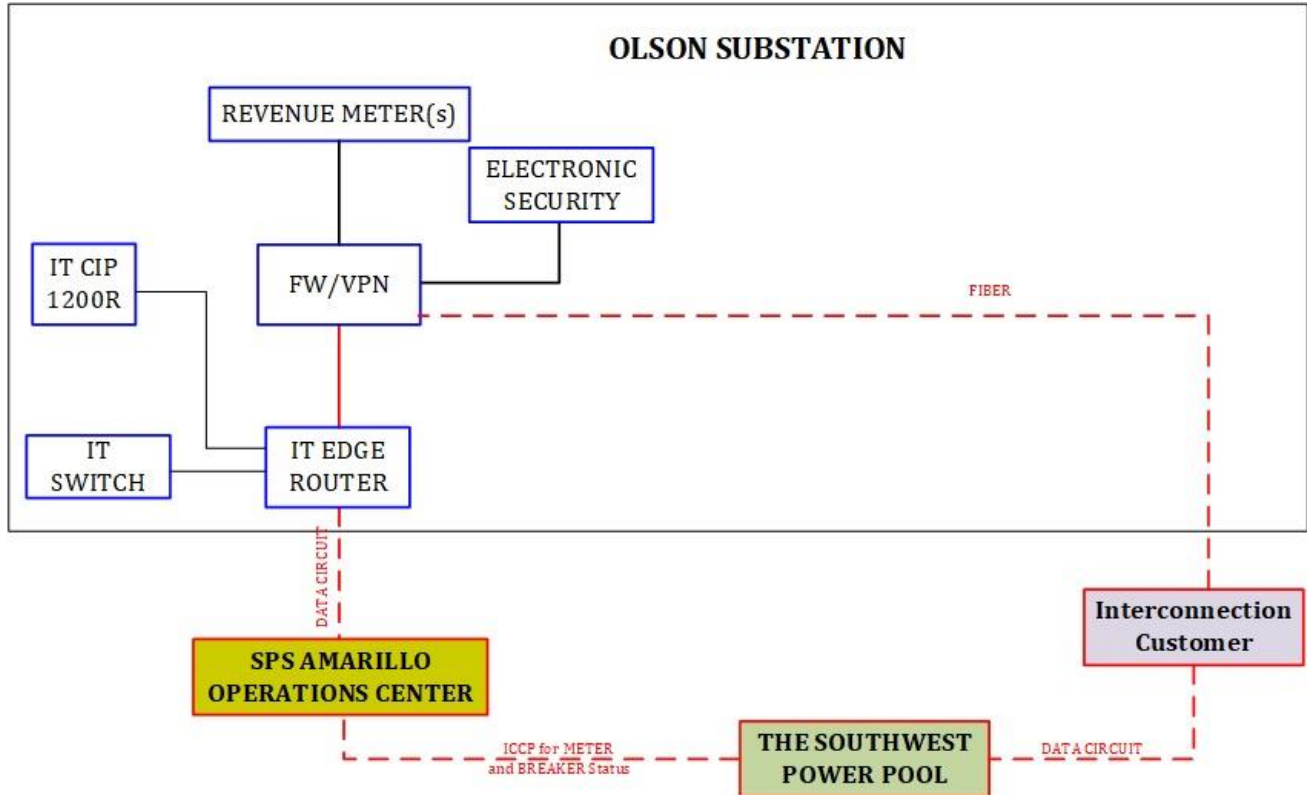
OLSON SUBSTATION

REVENUE METER(s)

ELECTRONIC SECURITY

IT CIP 1200R

FW/VPN

FIBER

IT SWITCH

IT EDGE ROUTER

DATA CIRCUIT

Interconnection Customer

SPS AMARILLO OPERATIONS CENTER

ICCP for METER and BREAKER Status

THE SOUTHWEST POWER POOL

DATA CIRCUIT